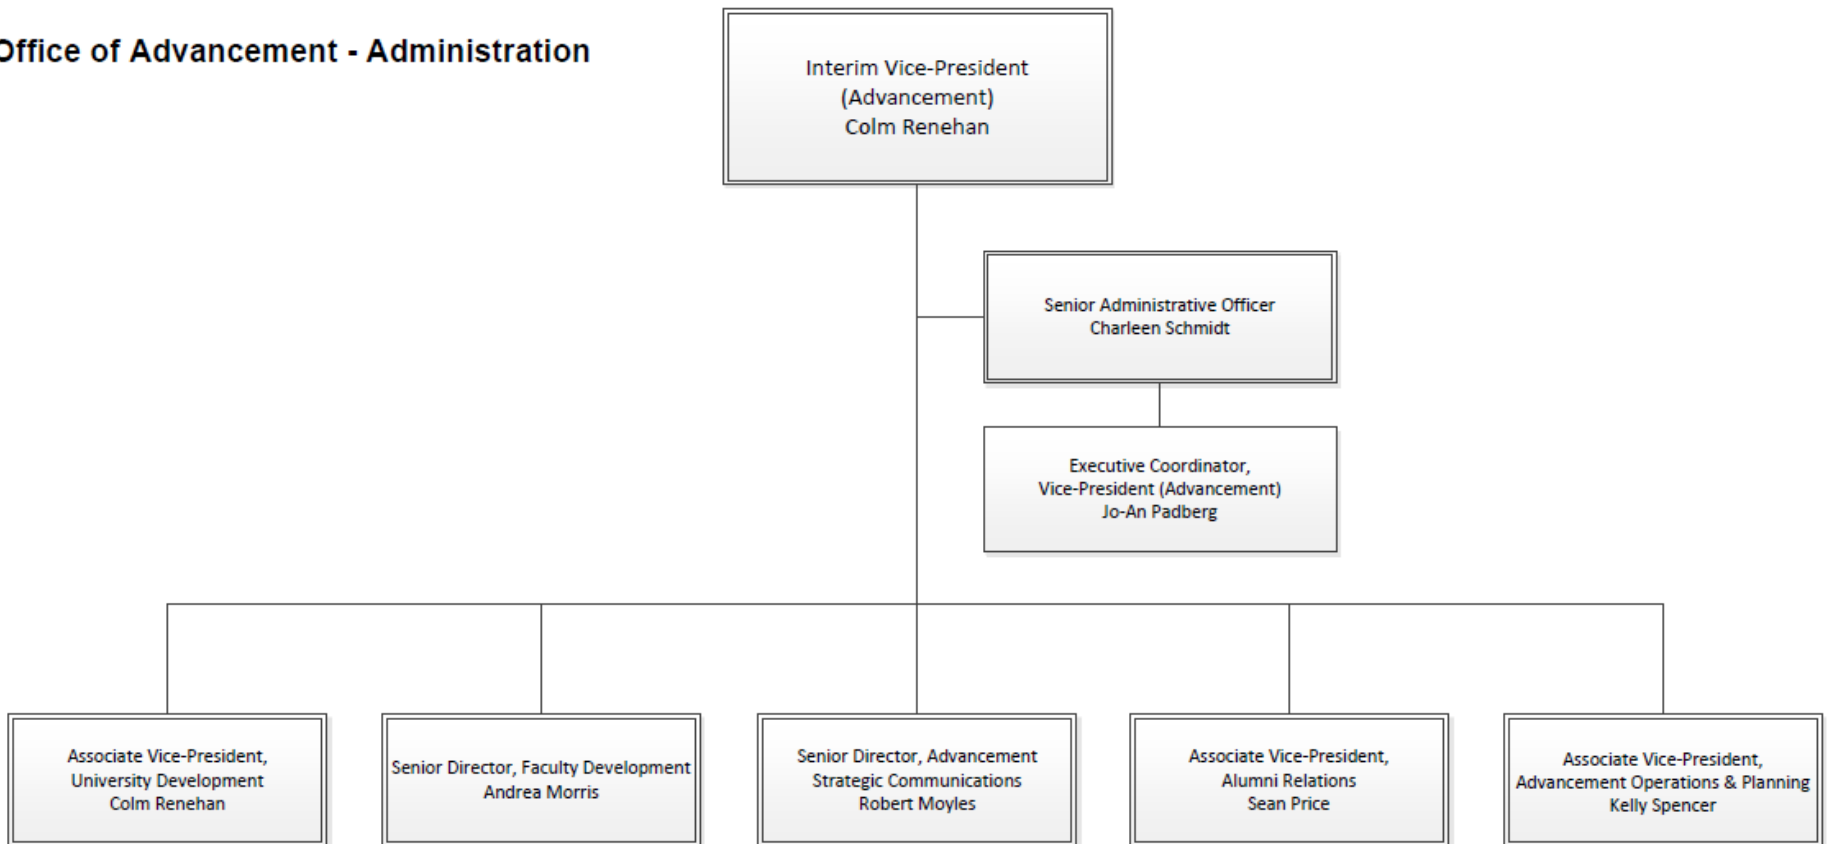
Office of Advancement - Administration

Interim Vice-President
(Advancement)
Colm Renehan

Senior Administrative Officer
Charleen Schmidt

Executive Coordinator,
Vice-President (Advancement)
Jo-An Padberg

Associate Vice-President,
University Development
Colm Renehan

Senior Director, Faculty Development
Andrea Morris

Senior Director, Advancement
Strategic Communications
Robert Moyles

Associate Vice-President,
Alumni Relations
Sean Price

Associate Vice-President,
Advancement Operations & Planning
Kelly Spencer